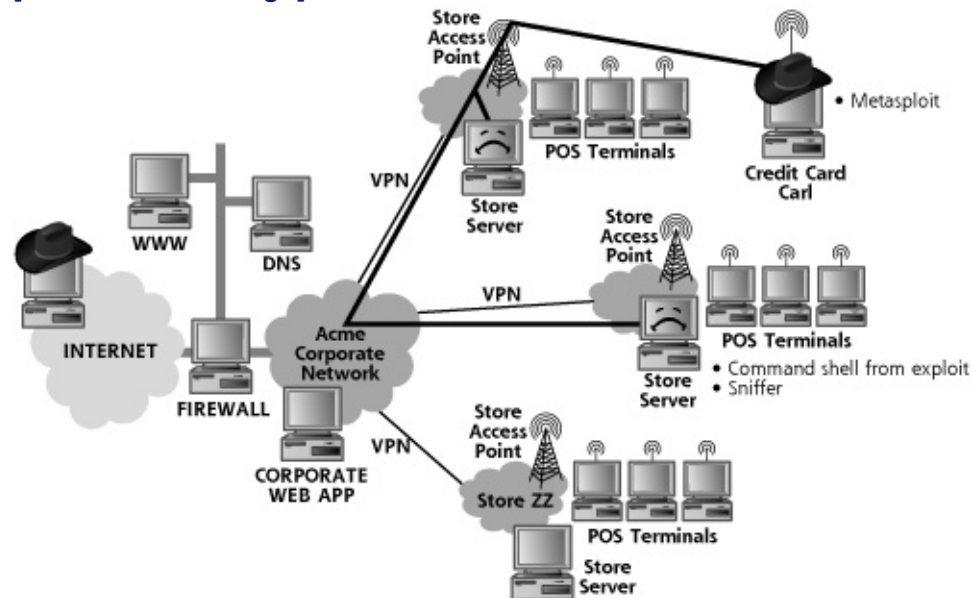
Store Access Point

POS Terminals

Credit Card Carl

• Metasploit

VPN

Store Server

WWW

DNS

Store Access Point

VPN

Acme Corporate Network

INTERNET

POS Terminals

FIREWALL

• Command shell from exploit
• Sniffer

Store Server

CORPORATE WEB APP

VPN

Store Access Point

Store ZZ

POS Terminals

Store Server